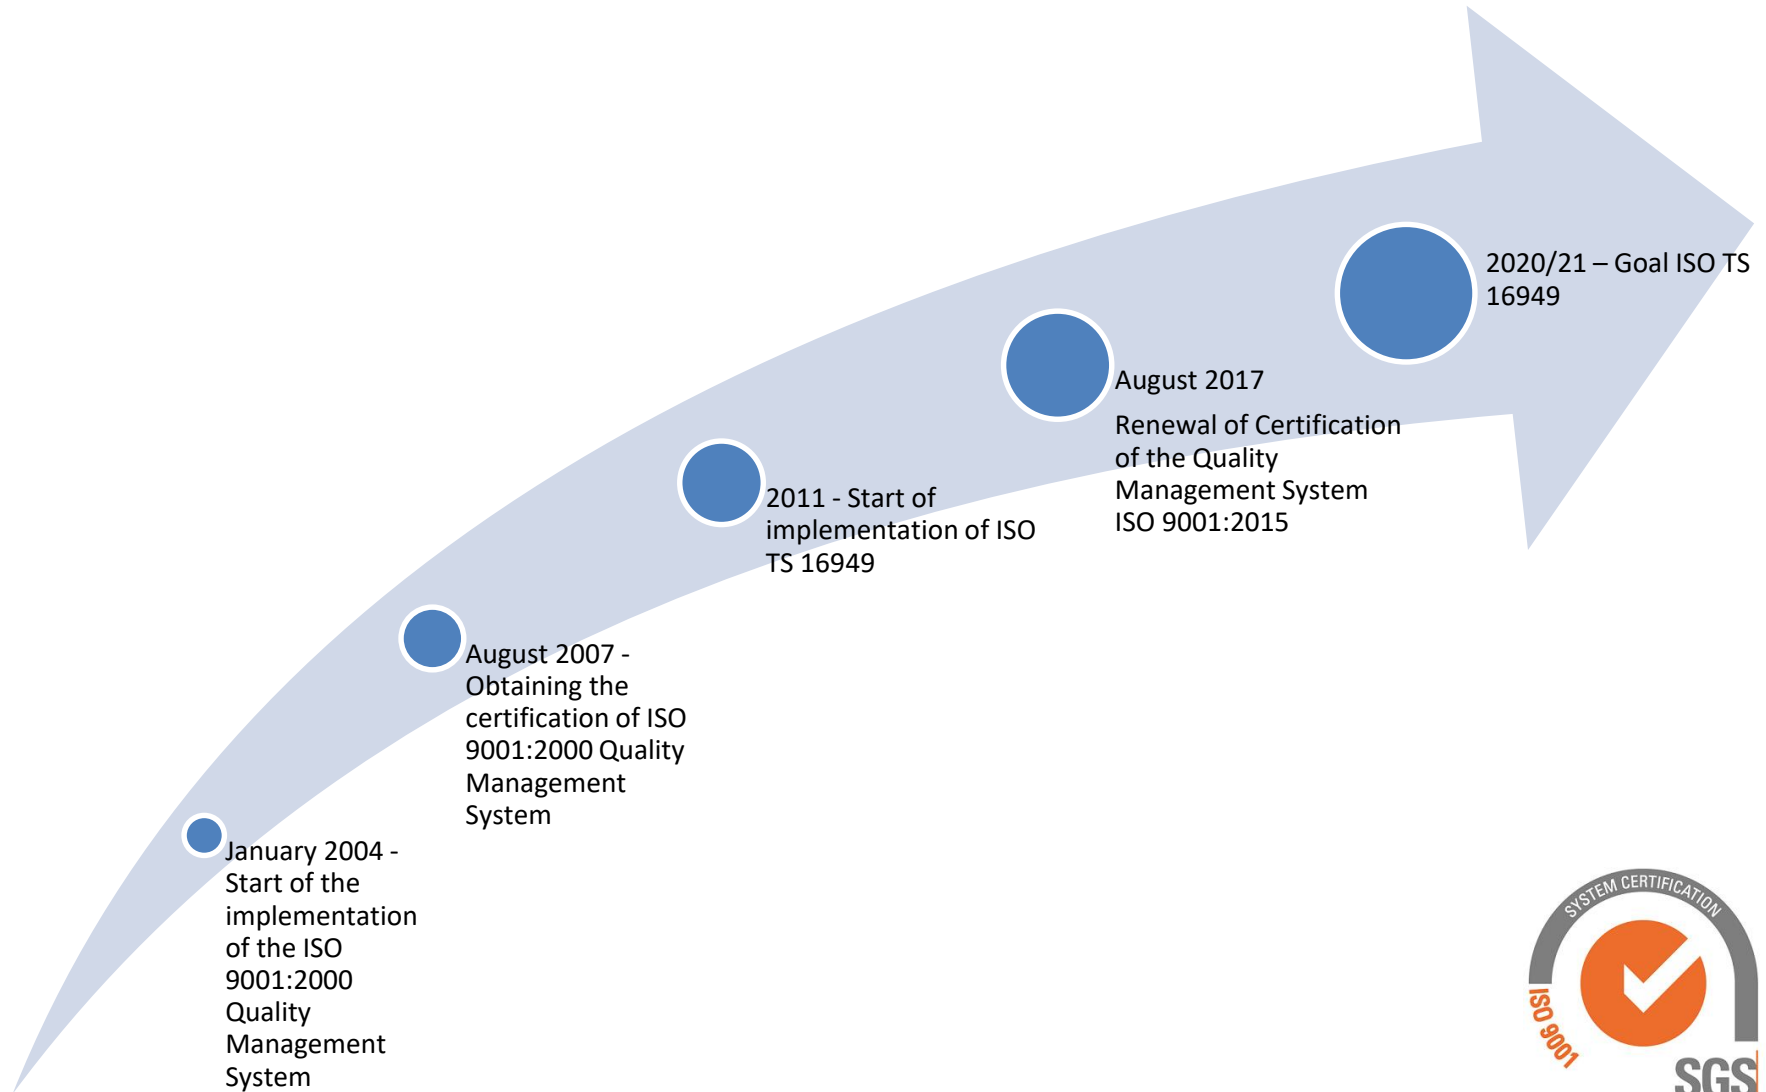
2020/21 – Goal ISO TS 16949

August 2017

Renewal of Certification of the Quality Management System ISO 9001:2015

2011 - Start of implementation of ISO TS 16949

August 2007 - Obtaining the certification of ISO 9001:2000 Quality Management System

January 2004 - Start of the implementation of the ISO 9001:2000 Quality Management System

SYSTEM CERTIFICATION

ISO 9001

SGS